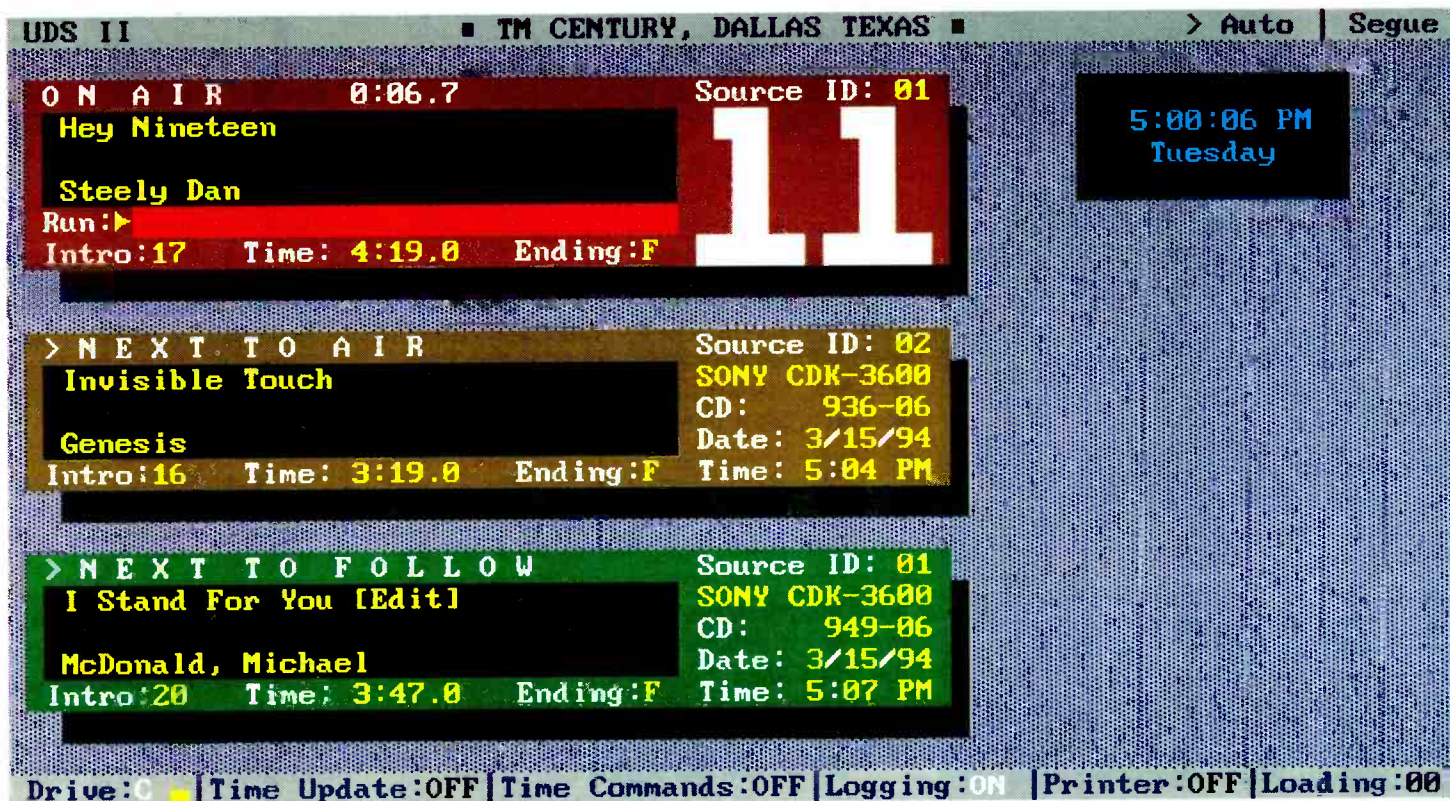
UDS II ■ TM CENTURY, DALLAS TEXAS ■ > Auto | Segue

ON AIR 0:06.7 Source ID: 01
Hey Nineteen

Steely Dan
Run:▶
Intro:17 Time: 4:19.0 Ending:F
11

5:00:06 PM
Tuesday

> NEXT TO AIR Source ID: 02
Invisible Touch
SONY CDK-3600
CD: 936-06
Genesis
Date: 3/15/94
Intro:16 Time: 3:19.0 Ending:F Time: 5:04 PM

> NEXT TO FOLLOW Source ID: 01
I Stand For You [Edit]
SONY CDK-3600
CD: 949-06
McDonald, Michael
Date: 3/15/94
Intro:20 Time: 3:47.0 Ending:F Time: 5:07 PM

Drive:C |Time Update:OFF |Time Commands:OFF |Logging:ON |Printer:OFF |Loading:00